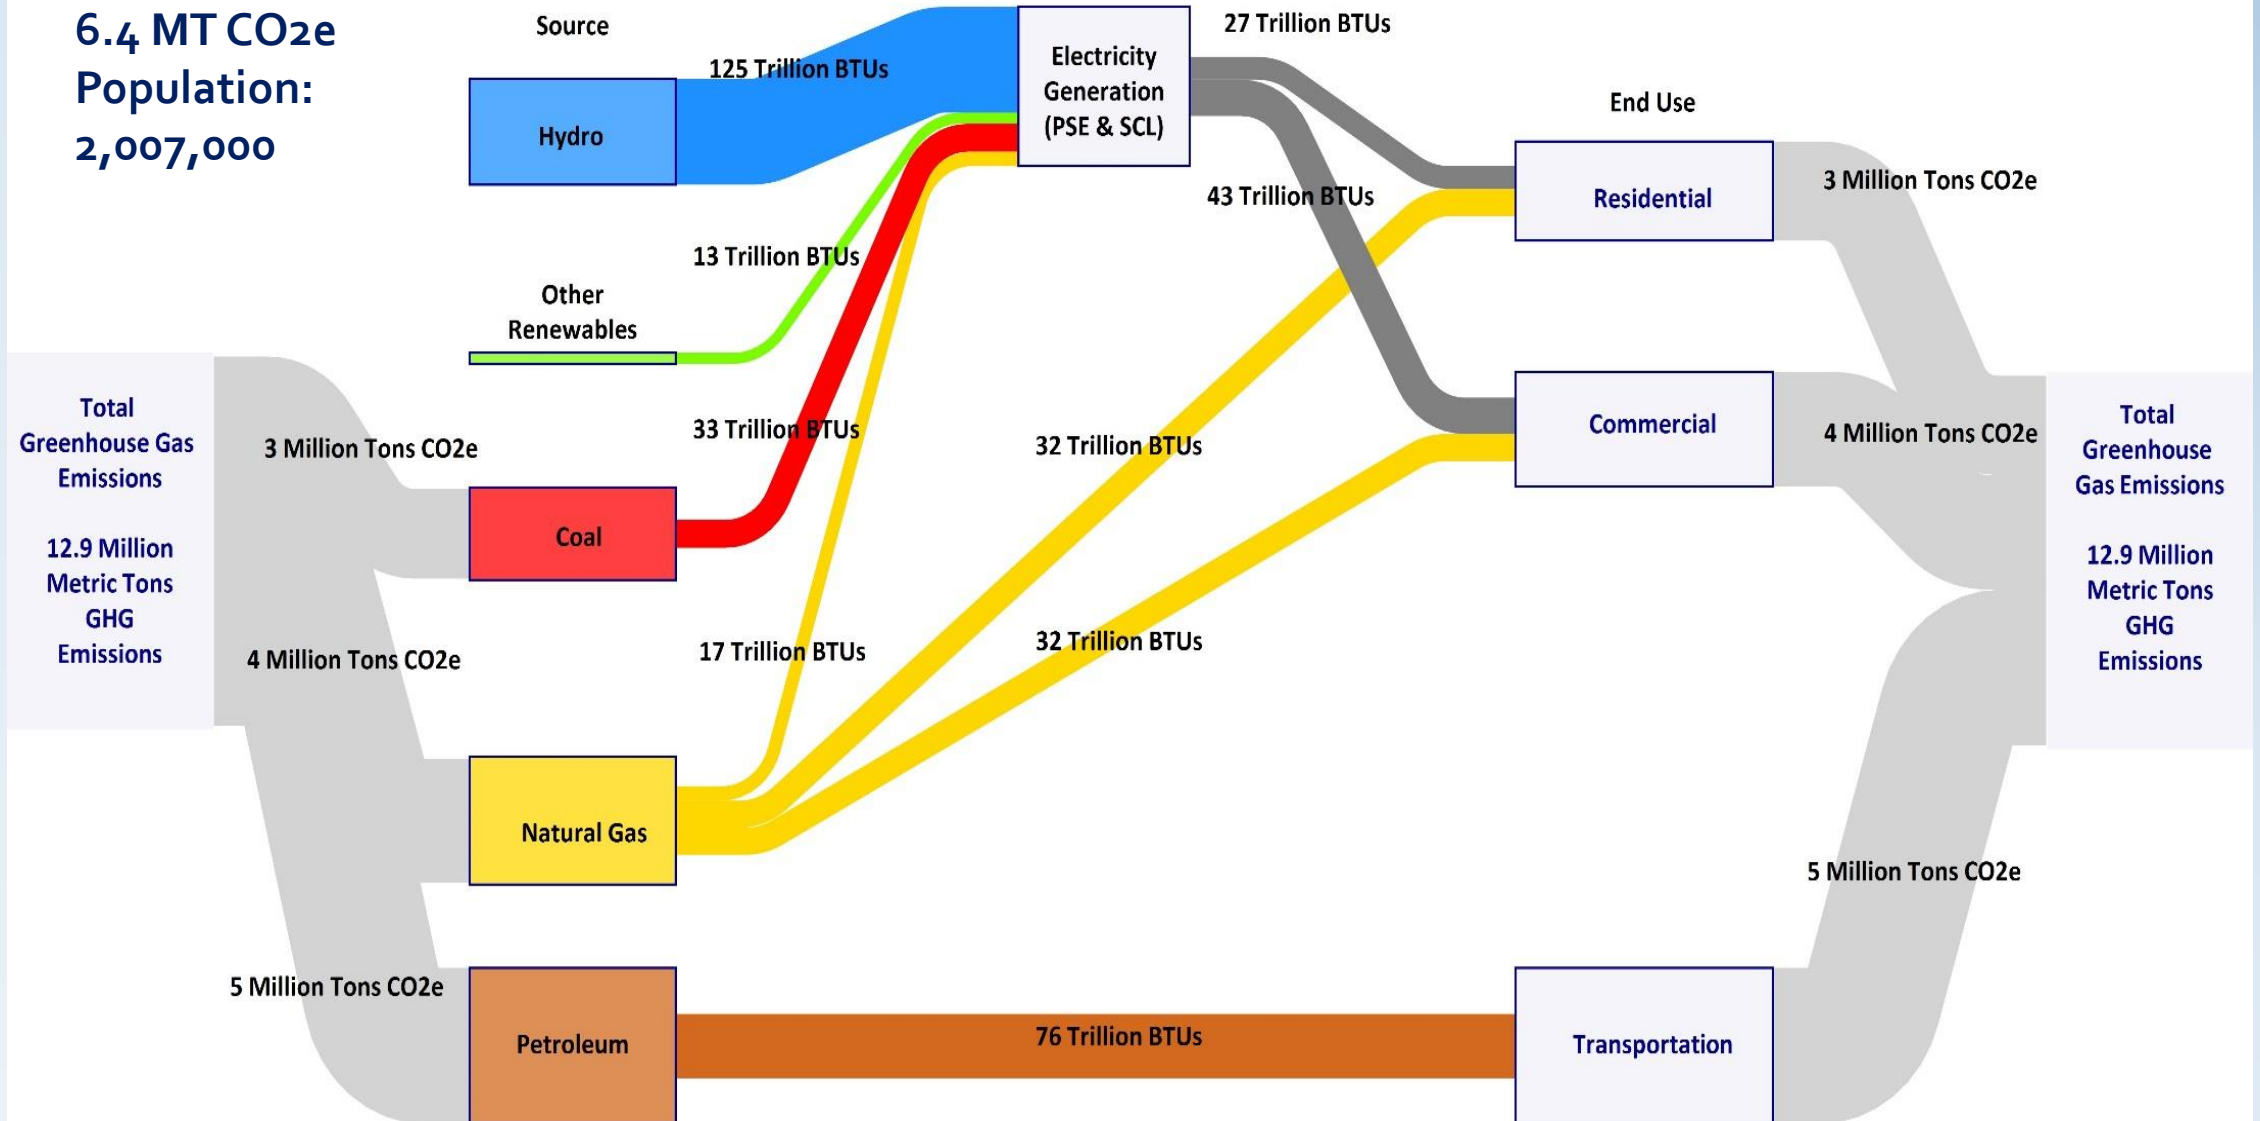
6.4 MT CO2e
Population:
2,007,000

Source

Hydro

125 Trillion BTUs

Electricity Generation (PSE & SCL)

27 Trillion BTUs

End Use

Residential

3 Million Tons CO2e

43 Trillion BTUs

13 Trillion BTUs

Other Renewables

Total Greenhouse Gas Emissions

12.9 Million Metric Tons GHG Emissions

3 Million Tons CO2e

33 Trillion BTUs

32 Trillion BTUs

Commercial

4 Million Tons CO2e

Total Greenhouse Gas Emissions

12.9 Million Metric Tons GHG Emissions

Coal

4 Million Tons CO2e

17 Trillion BTUs

32 Trillion BTUs

Natural Gas

5 Million Tons CO2e

5 Million Tons CO2e

Petroleum

76 Trillion BTUs

Transportation